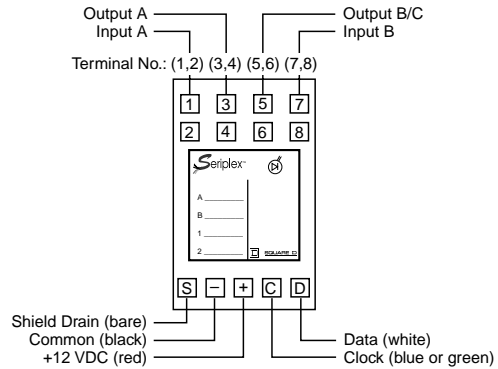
Output A
Input A
Output B/C
Input B
Terminal No.: (1,2) (3,4) (5,6) (7,8)

1 3 5 7
2 4 6 8

Seriplex™
A
B
1
2
SQUARE D

S – + C D

Shield Drain (bare)
Common (black)
+12 VDC (red)
Data (white)
Clock (blue or green)